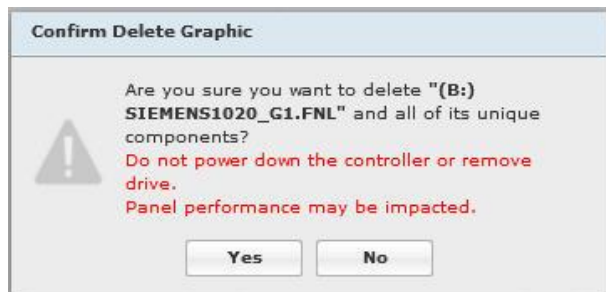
Confirm Delete Graphic

Are you sure you want to delete "(B:) SIEMENS1020_G1.FNL" and all of its unique components?
Do not power down the controller or remove drive.
Panel performance may be impacted.

Yes No